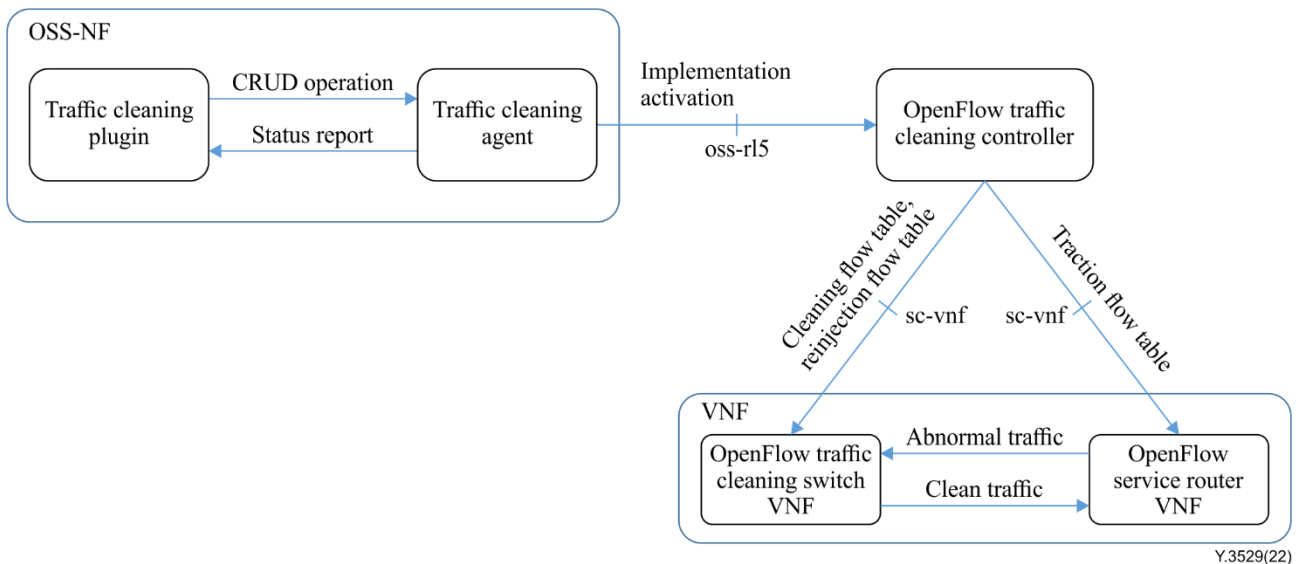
OSS-NF

Traffic cleaning plugin

CRUD operation

Status report

Traffic cleaning agent

Implementation activation

oss-rl5

OpenFlow traffic cleaning controller

Cleaning flow table, reinjection flow table

sc-vnf

sc-vnf

Traction flow table

VNF

OpenFlow traffic cleaning switch VNF

Abnormal traffic

Clean traffic

OpenFlow service router VNF

Y.3529(22)